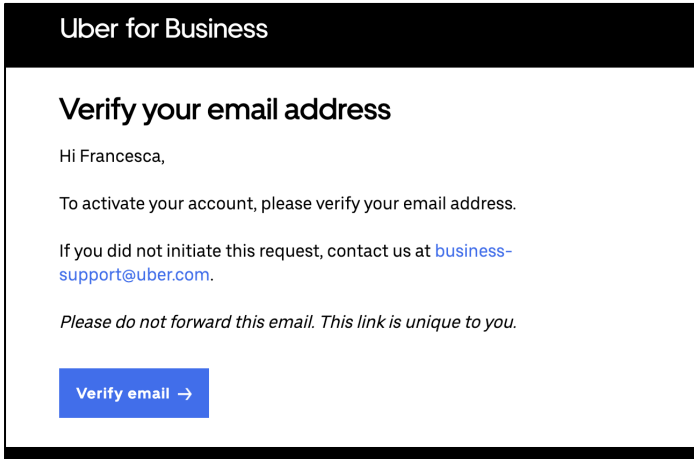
Uber for Business

Verify your email address

Hi Francesca,

To activate your account, please verify your email address.

If you did not initiate this request, contact us at business-support@uber.com.

*Please do not forward this email. This link is unique to you.*

Verify email →